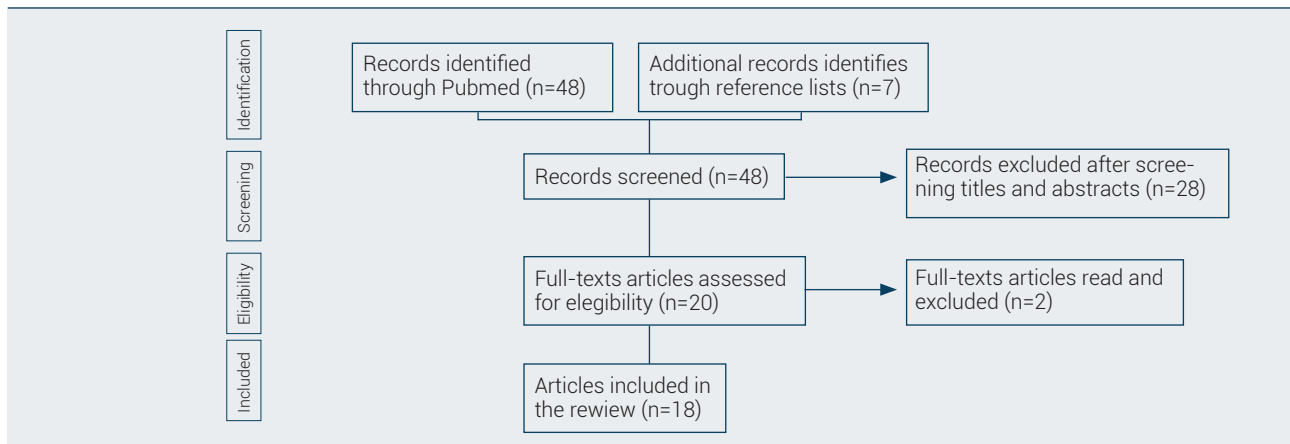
Identification

Records identified through Pubmed (n=48)

Additional records identifies trough reference lists (n=7)

Screening

Records screened (n=48)

Records excluded after screening titles and abstracts (n=28)

Eligibility

Full-texts articles assessed for elegibility (n=20)

Full-texts articles read and excluded (n=2)

Included

Articles included in the rewiew (n=18)